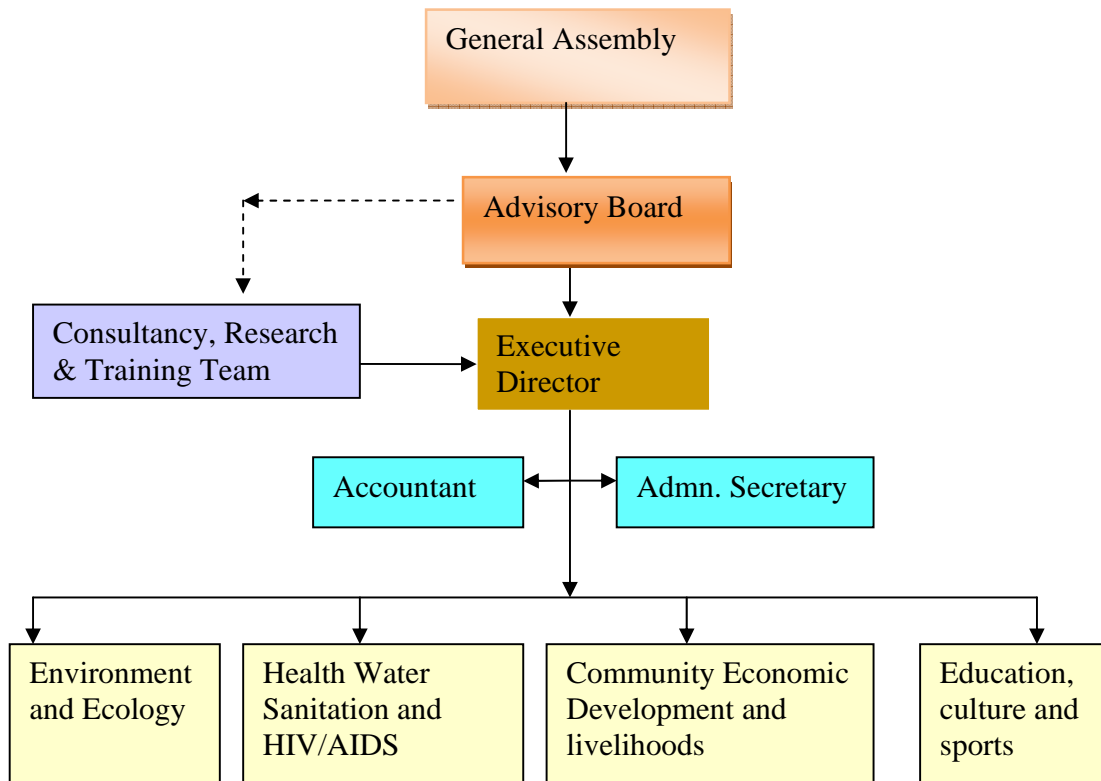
General Assembly

Advisory Board

Consultancy, Research & Training Team

Executive Director

Accountant

Admn. Secretary

Environment and Ecology

Health Water Sanitation and HIV/AIDS

Community Economic Development and livelihoods

Education, culture and sports